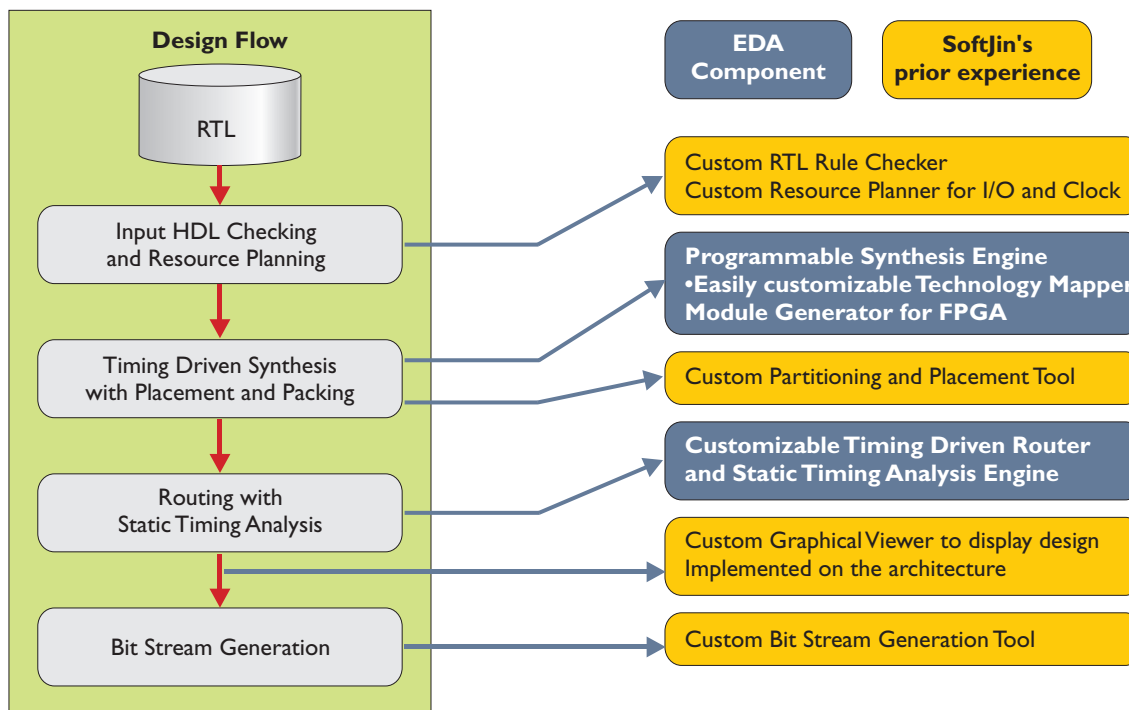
Design Flow

RTL

Input HDL Checking and Resource Planning

Timing Driven Synthesis with Placement and Packing

Routing with Static Timing Analysis

Bit Stream Generation

EDA Component

SoftJin's prior experience

Custom RTL Rule Checker
Custom Resource Planner for I/O and Clock

Programmable Synthesis Engine
•Easily customizable Technology Mapper
Module Generator for FPGA

Custom Partitioning and Placement Tool

Customizable Timing Driven Router and Static Timing Analysis Engine

Custom Graphical Viewer to display design
Implemented on the architecture

Custom Bit Stream Generation Tool